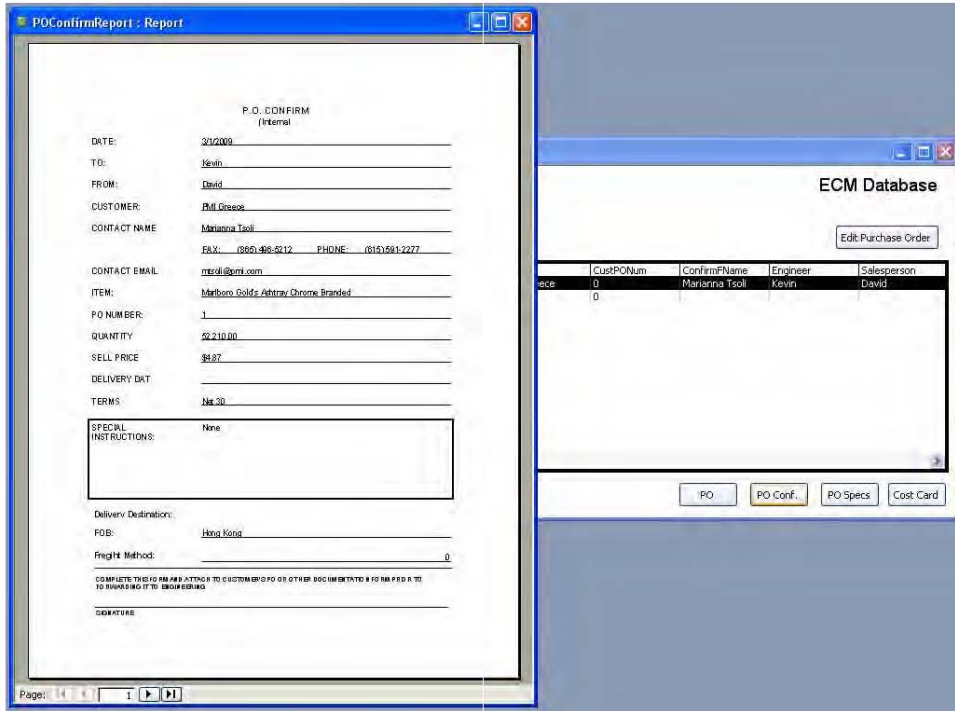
POConfirmReport : Report

P.O. CONFIRM
(Internal)

DATE: 3/1/2009

TO: Kevin

FROM: David

CUSTOMER: PMI Greece

CONTACT NAME Marianna Tsoli

FAX: (865) 486-5212 PHONE: (615)591-2277

CONTACT EMAIL mtsoli@pmi.com

ITEM: Marlboro Gold's Ashtray Chrome Branded

PO NUMBER: 1

QUANTITY 52,210.00

SELL PRICE $4.87

DELIVERY DAT

TERMS Net 30

SPECIAL INSTRUCTIONS: None

Delivery Destination:

FOB: Hong Kong

Freight Method: 0

COMPLETE THIS FORM AND ATTACH TO CUSTOMER'S PO OR OTHER DOCUMENTATION FORM PRIOR TO FORWARDING IT TO ENGINEERING

SIGNATURE

Page: 1

ECM Database

Edit Purchase Order

| | CustPONum | ConfirmFName | Engineer | Salesperson |
|---|---|---|---|---|
| eece | 0 | Marianna Tsoli | Kevin | David |
| | 0 | | | |

PO | PO Conf. | PO Specs | Cost Card